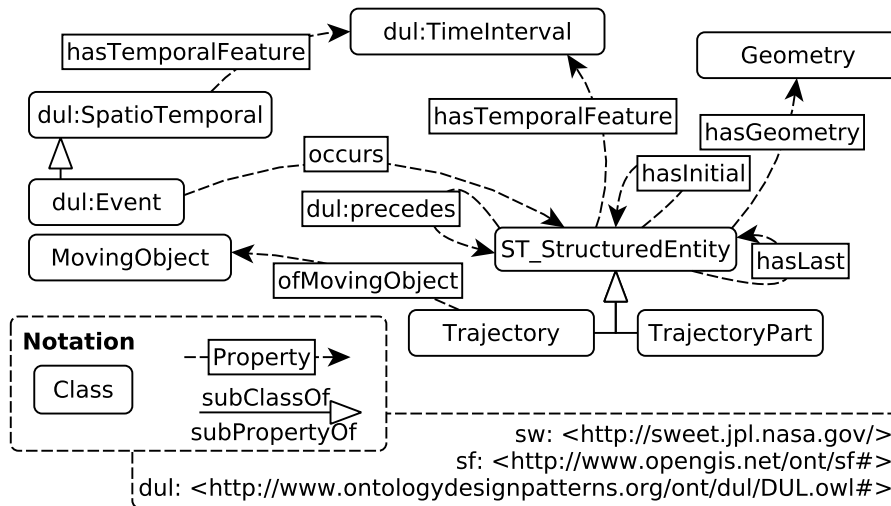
dul:TimeInterval

hasTemporalFeature

Geometry

dul:SpatioTemporal

hasTemporalFeature

hasGeometry

occurs

hasInitial

dul:Event

dul:precedes

ST_StructuredEntity

MovingObject

hasLast

ofMovingObject

Trajectory

TrajectoryPart

Notation

Property

Class

subClassOf

subPropertyOf

sw: <http://sweet.jpl.nasa.gov/>
sf: <http://www.opengis.net/ont/sf#>
dul: <http://www.ontologydesignpatterns.org/ont/dul/DUL.owl#>